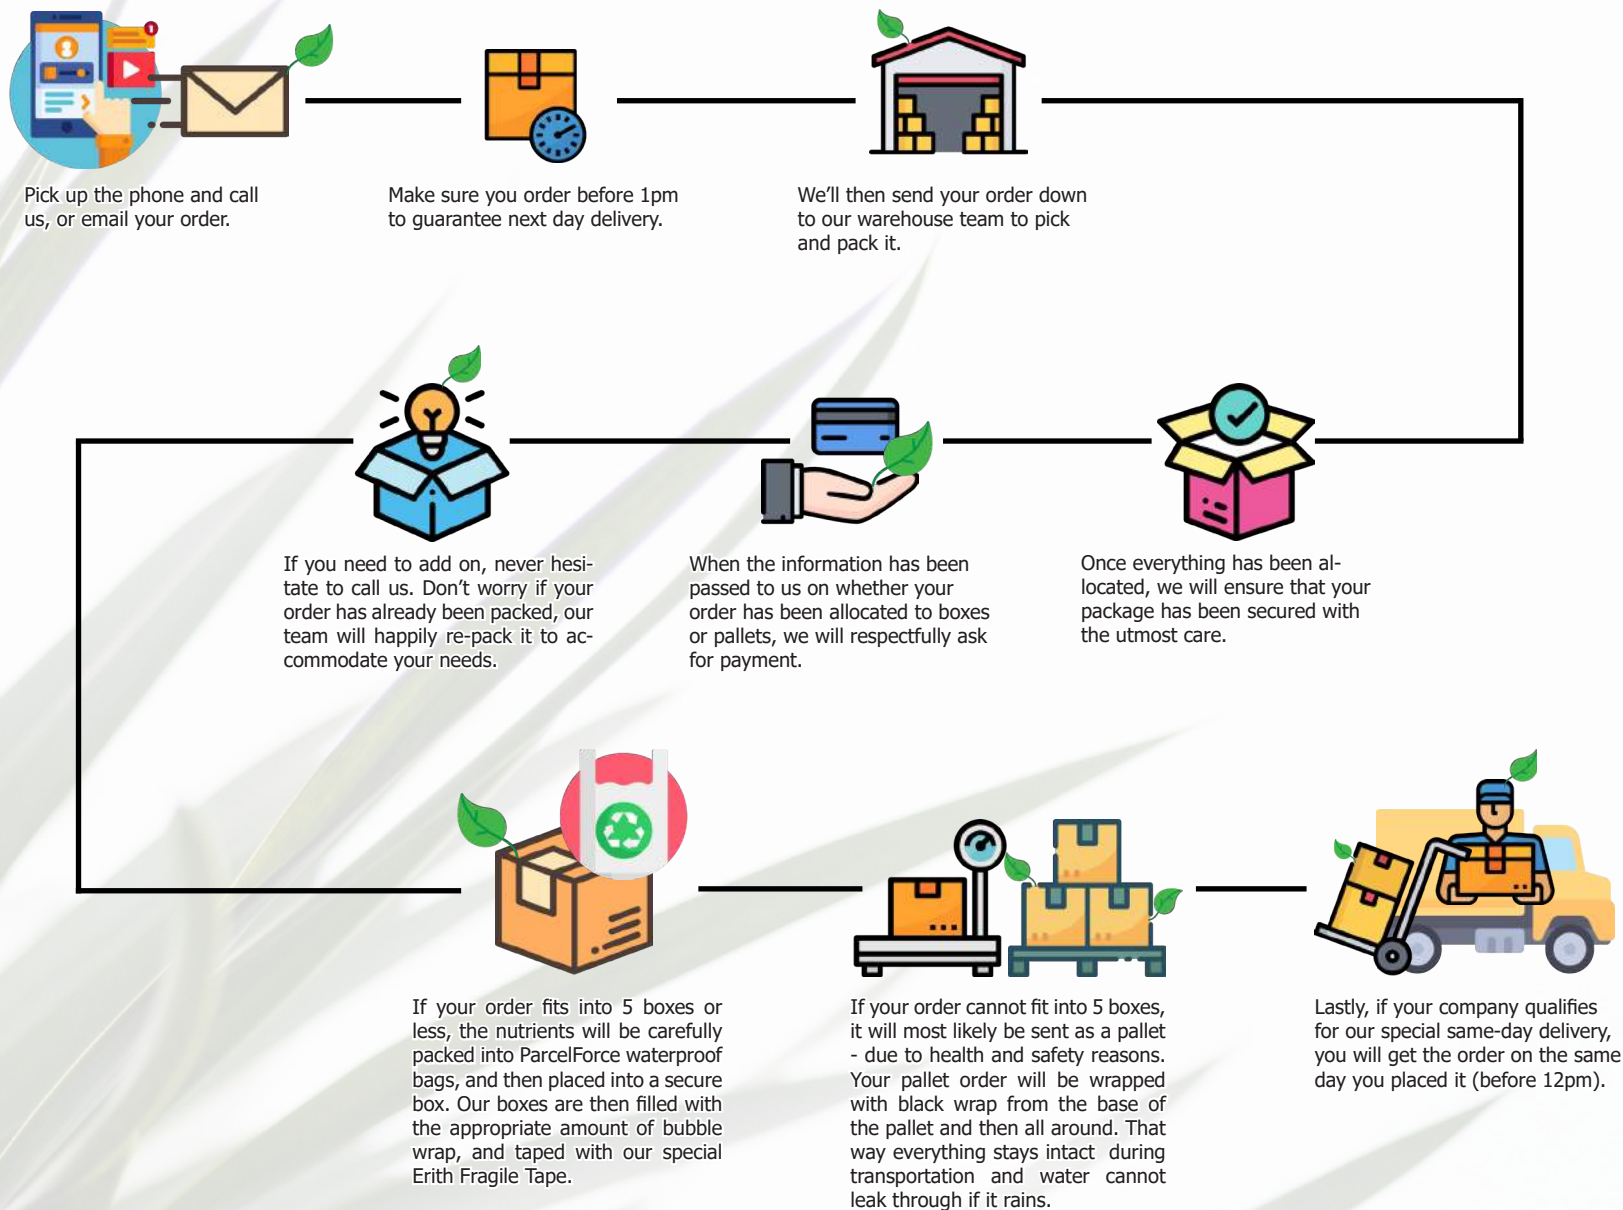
Pick up the phone and call us, or email your order.

Make sure you order before 1pm to guarantee next day delivery.

We'll then send your order down to our warehouse team to pick and pack it.

If you need to add on, never hesitate to call us. Don't worry if your order has already been packed, our team will happily re-pack it to accommodate your needs.

When the information has been passed to us on whether your order has been allocated to boxes or pallets, we will respectfully ask for payment.

Once everything has been allocated, we will ensure that your package has been secured with the utmost care.

If your order fits into 5 boxes or less, the nutrients will be carefully packed into ParcelForce waterproof bags, and then placed into a secure box. Our boxes are then filled with the appropriate amount of bubble wrap, and taped with our special Erith Fragile Tape.

If your order cannot fit into 5 boxes, it will most likely be sent as a pallet - due to health and safety reasons. Your pallet order will be wrapped with black wrap from the base of the pallet and then all around. That way everything stays intact during transportation and water cannot leak through if it rains.

Lastly, if your company qualifies for our special same-day delivery, you will get the order on the same day you placed it (before 12pm).